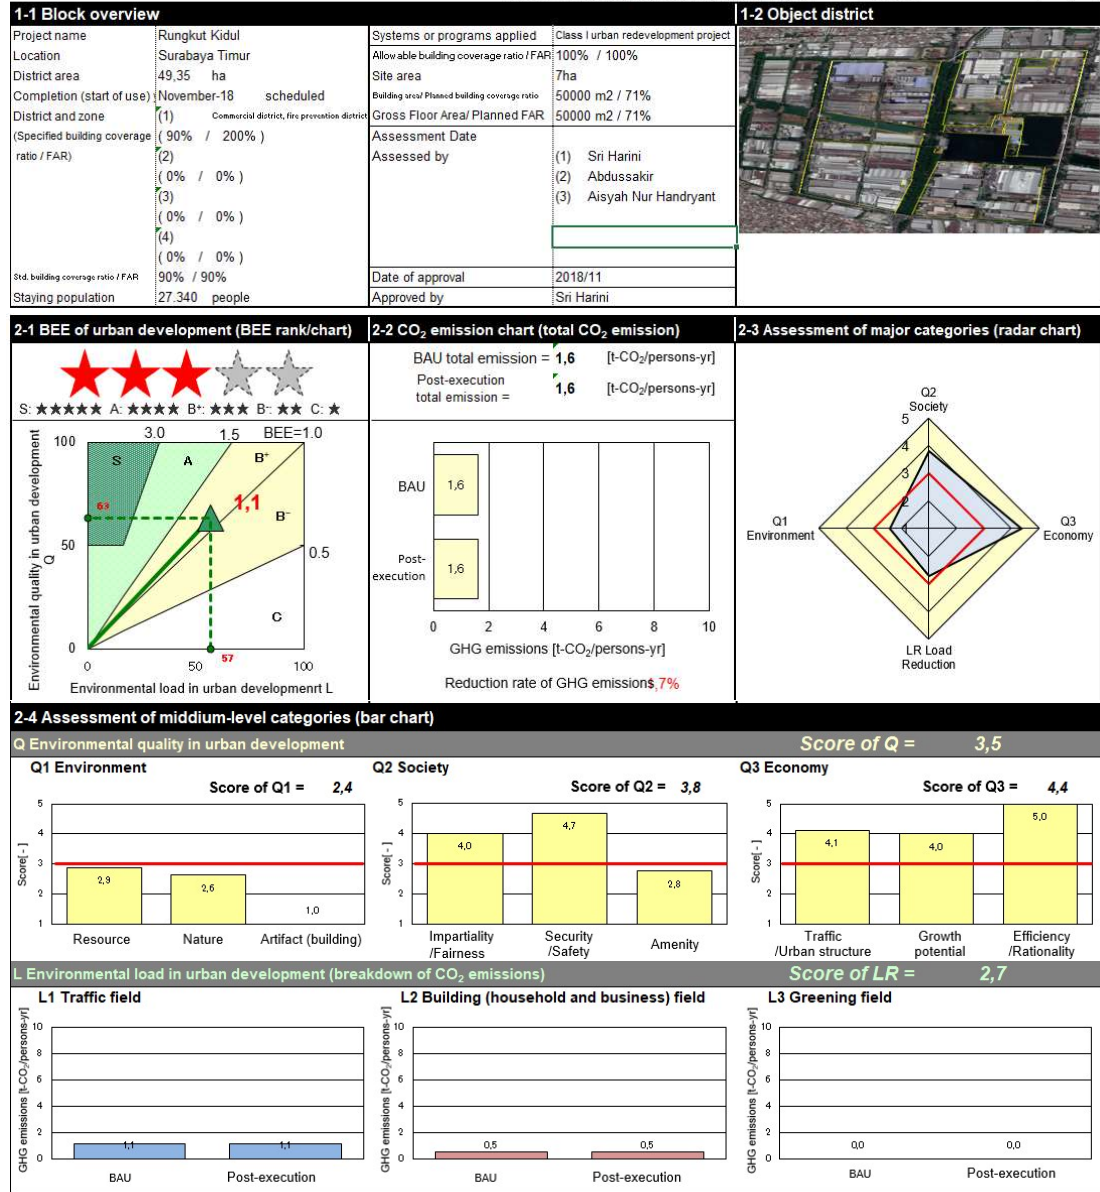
1-1 Block overview

| Project name | Rungkut Kidul | Systems or programs applied | Class I urban redevelopment project |
|---|---|---|---|
| Location | Surabaya Timur | Allowable building coverage ratio / FAR | 100% / 100% |
| District area | 49,35 ha | Site area | 7ha |
| Completion (start of use) | November-18 scheduled | Building area/ Planned building coverage ratio | 50000 m2 / 71% |
| District and zone | (1) Commercial district, fire prevention district | Gross Floor Area/ Planned FAR | 50000 m2 / 71% |
| (Specified building coverage ratio / FAR) | ( 90% / 200% ) | Assessment Date | |
| | (2) ( 0% / 0% ) | Assessed by | (1) Sri Harini |
| | (3) ( 0% / 0% ) | | (2) Abdussakir |
| | (4) ( 0% / 0% ) | | (3) Aisyah Nur Handryant |
| Std. building coverage ratio / FAR | 90% / 90% | Date of approval | 2018/11 |
| Staying population | 27.340 people | Approved by | Sri Harini |

1-2 Object district

2-1 BEE of urban development (BEE rank/chart)
S: ★★★★★ A: ★★★★ B+: ★★★ B-: ★★ C: ★
100 3.0 1.5 BEE=1.0
S A B+
63
1,1
B-
50 0.5
C
0
0 50 57 100
Environmental quality in urban development Q
Environmental load in urban developmenrt L

2-2 CO$_2$ emission chart (total CO$_2$ emission)
BAU total emission = 1,6 [t-CO$_2$/persons-yr]
Post-execution total emission = 1,6 [t-CO$_2$/persons-yr]
BAU 1,6
Post-execution 1,6
0 2 4 6 8 10
GHG emissions [t-CO$_2$/persons-yr]
Reduction rate of GHG emissions 5,7%

2-3 Assessment of major categories (radar chart)
Q2 Society
5 4 3 2 1
Q1 Environment
Q3 Economy
LR Load Reduction

2-4 Assessment of middium-level categories (bar chart)
Q Environmental quality in urban development Score of Q = 3,5

Q1 Environment Score of Q1 = 2,4
Score[ - ]
5 4 3 2 1
2,9 2,6 1,0
Resource Nature Artifact (building)

Q2 Society Score of Q2 = 3,8
Score[ - ]
4,0 4,7 2,8
Impartiality /Fairness Security /Safety Amenity

Q3 Economy Score of Q3 = 4,4
Score[ - ]
4,1 4,0 5,0
Traffic /Urban structure Growth potential Efficiency /Rationality

L Environmental load in urban development (breakdown of CO$_2$ emissions) Score of LR = 2,7

L1 Traffic field
GHG emissions [t-CO$_2$/persons-yr]
10 8 6 4 2 0
1,1 1,1
BAU Post-execution

L2 Building (household and business) field
GHG emissions [t-CO$_2$/persons-yr]
10 8 6 4 2 0
0,5 0,5
BAU Post-execution

L3 Greening field
GHG emissions [t-CO$_2$/persons-yr]
10 8 6 4 2 0
0,0 0,0
BAU Post-execution